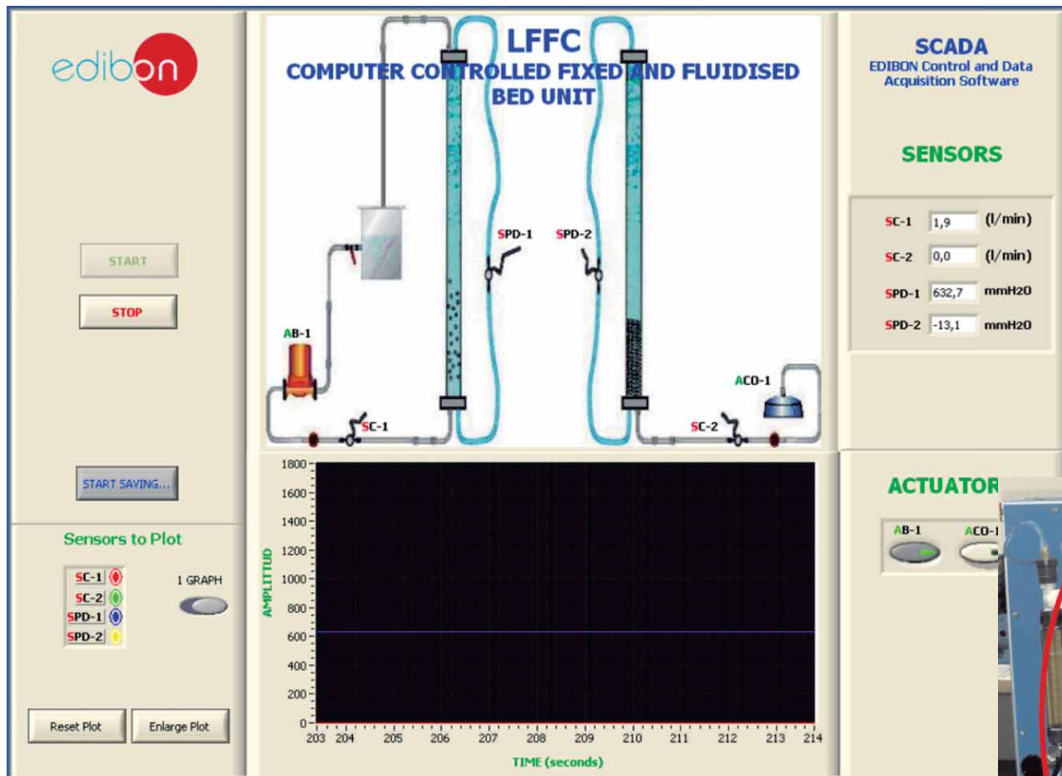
edibon

START

STOP

START SAVING...

Sensors to Plot

SC-1
SC-2
SPD-1
SPD-2

1 GRAPH

Reset Plot

Enlarge Plot

LFFC
COMPUTER CONTROLLED FIXED AND FLUIDISED BED UNIT

SPD-1
SPD-2
AB-1
SC-1
ACO-1
SC-2

1800
1600
1400
1200
1000
800
600
400
200
0

AMPLITTUD

203 204 205 206 207 208 209 210 211 212 213 214

TIME (seconds)

SCADA
EDIBON Control and Data Acquisition Software

SENSORS

| SC-1 | 1,9 | (l/min) |
|---|---|---|
| SC-2 | 0,0 | (l/min) |
| SPD-1 | 632,7 | mmH20 |
| SPD-2 | -13,1 | mmH20 |

ACTUATOR

AB-1
ACO-1